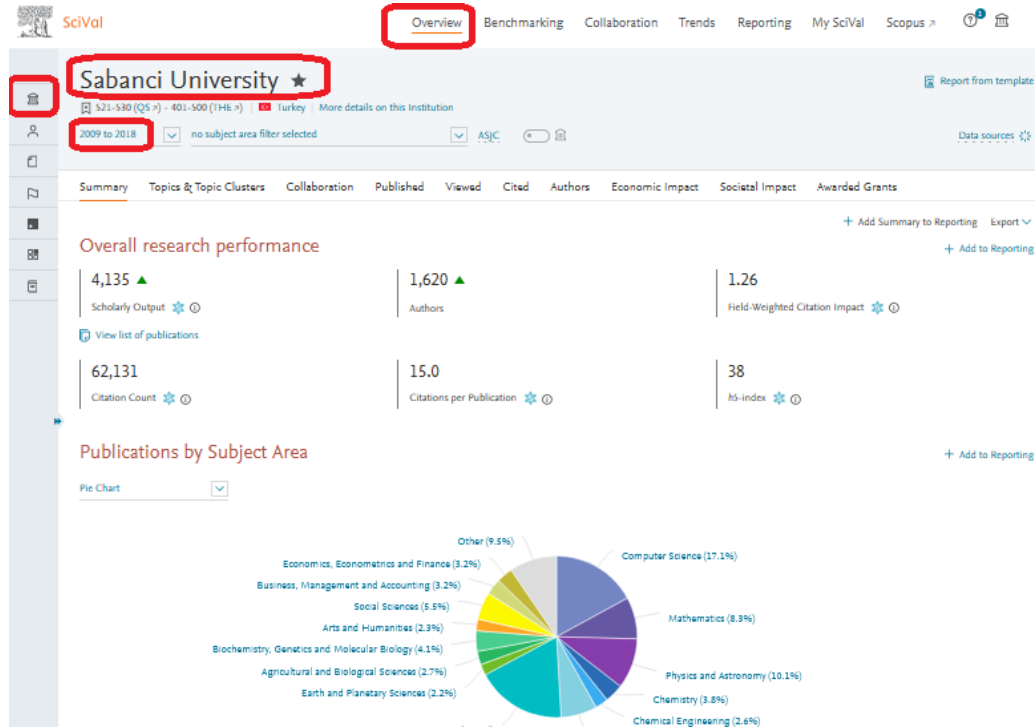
SciVal

Overview Benchmarking Collaboration Trends Reporting My SciVal Scopus ↗

Sabanci University ★

Report from template

521-530 (QS ↗) · 401-500 (THE ↗) | Turkey | More details on this Institution

2009 to 2018 | no subject area filter selected | ASJC

Data sources

Summary Topics & Topic Clusters Collaboration Published Viewed Cited Authors Economic Impact Societal Impact Awarded Grants

+ Add Summary to Reporting Export

Overall research performance

+ Add to Reporting

4,135 ▲
Scholarly Output

1,620 ▲
Authors

1.26
Field-Weighted Citation Impact

View list of publications

62,131
Citation Count

15.0
Citations per Publication

38
h5-index

Publications by Subject Area

+ Add to Reporting

Pie Chart

Other (9.5%)
Economics, Econometrics and Finance (3.2%)
Business, Management and Accounting (3.2%)
Social Sciences (5.5%)
Arts and Humanities (2.3%)
Biochemistry, Genetics and Molecular Biology (4.1%)
Agricultural and Biological Sciences (2.7%)
Earth and Planetary Sciences (2.2%)
Computer Science (17.1%)
Mathematics (8.3%)
Physics and Astronomy (10.1%)
Chemistry (3.8%)
Chemical Engineering (2.6%)